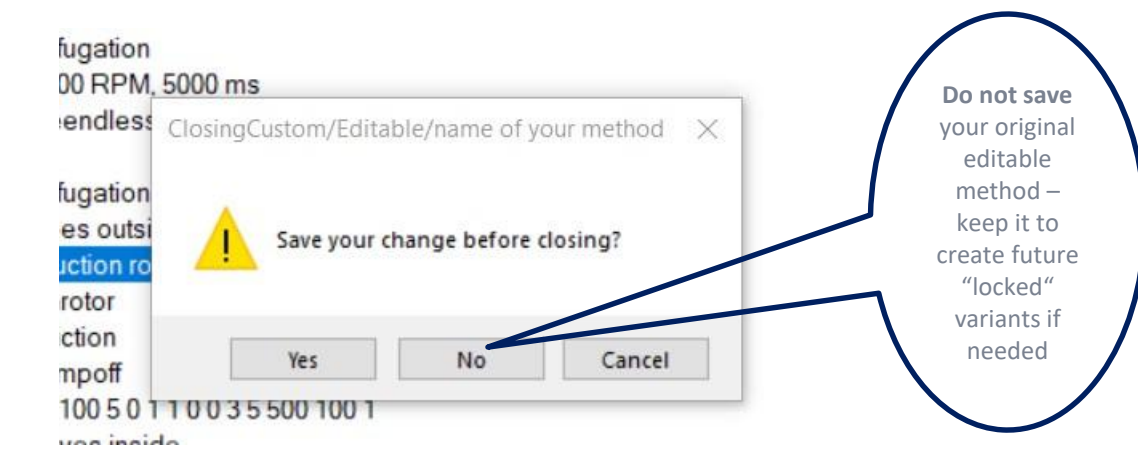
fugation
00 RPM, 5000 ms
endless

fugation
es outsi
uction ro
rotor
ction
mpoff
100 5 0 1 1 0 0 3 5 500 100 1
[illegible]

ClosingCustom/Editable/name of your method ×

Save your change before closing?

Yes
No
Cancel

**Do not save** your original editable method – keep it to create future “locked“ variants if needed